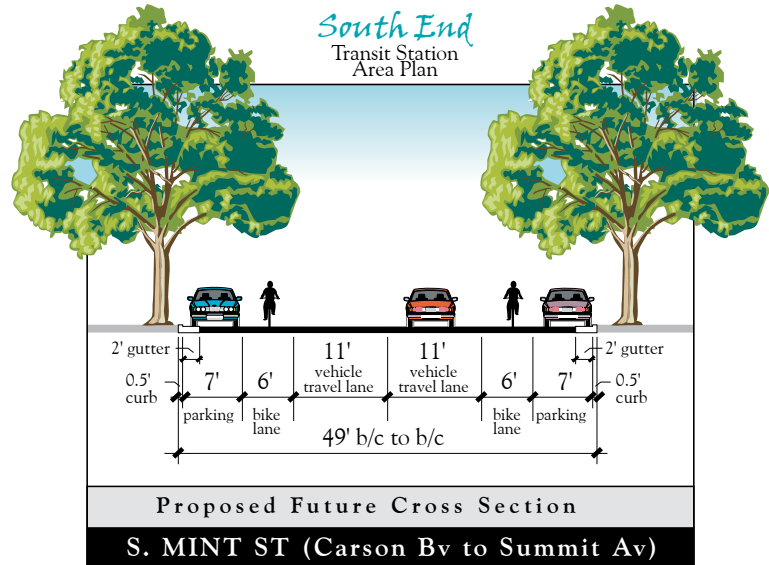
South End
Transit Station
Area Plan

2' gutter
0.5' curb
7'
parking
6'
bike lane
11'
vehicle travel lane
11'
vehicle travel lane
6'
bike lane
7'
parking
2' gutter
0.5' curb
49' b/c to b/c

Proposed Future Cross Section

S. MINT ST (Carson Bv to Summit Av)